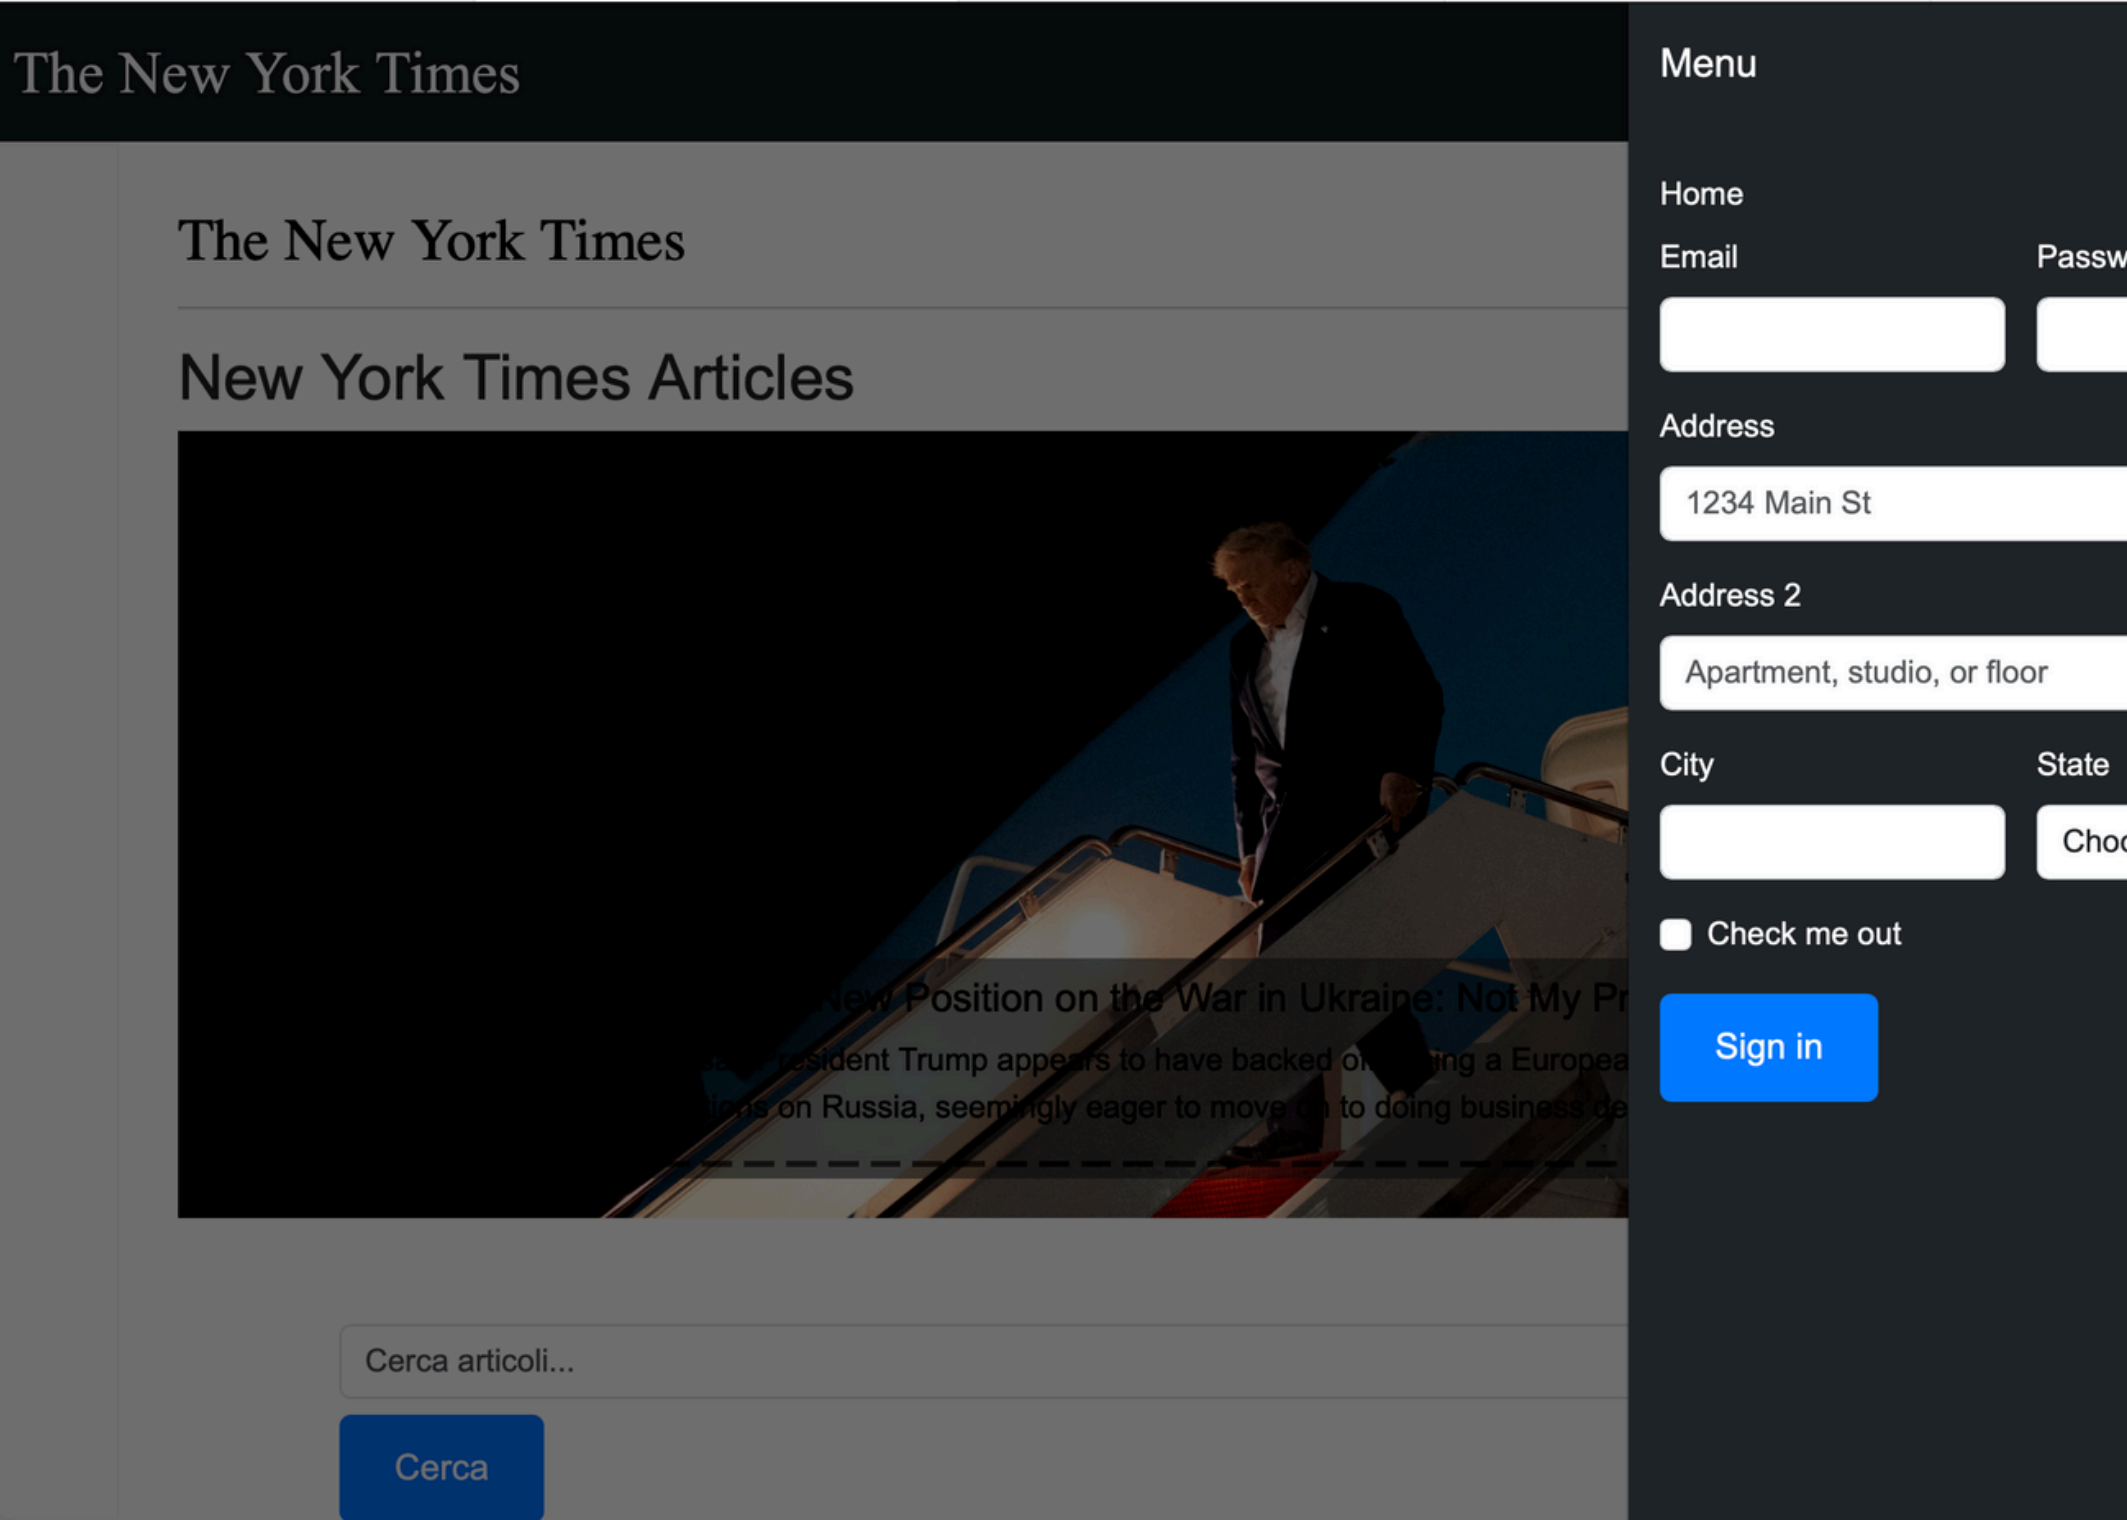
The New York Times

The New York Times

New York Times Articles

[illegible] New Position on the War in Ukraine: Not My Pr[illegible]

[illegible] President Trump appears to have backed o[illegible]ing a Europea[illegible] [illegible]ions on Russia, seemingly eager to move on to doing business de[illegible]

Cerca articoli...

Cerca

Menu

Home

Email

Passw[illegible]

Address

1234 Main St

Address 2

Apartment, studio, or floor

City

State

Choo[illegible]

Check me out

Sign in